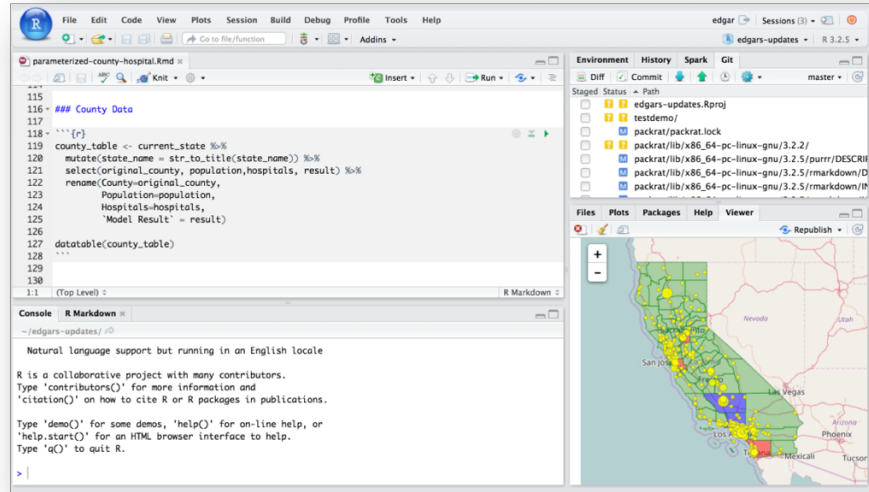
R File Edit Code View Plots Session Build Debug Profile Tools Help

edgar Sessions (3)

Go to file/function Addins

edgars-updates R 3.2.5

parameterized-county-hospital.Rmd ×

Knit Insert Run

115
116 ### County Data
117
118 ```{r}
119 county_table <- current_state %>%
120 mutate(state_name = str_to_title(state_name)) %>%
121 select(original_county, population,hospitals, result) %>%
122 rename(County=original_county,
123 Population=population,
124 Hospitals=hospitals,
125 `Model Result` = result)
126
127 datatable(county_table)
128 ```
129
130

1:1 (Top Level) R Markdown

Console R Markdown ×

~/edgars-updates/

Natural language support but running in an English locale

R is a collaborative project with many contributors.
Type 'contributors()' for more information and
'citation()' on how to cite R or R packages in publications.

Type 'demo()' for some demos, 'help()' for on-line help, or
'help.start()' for an HTML browser interface to help.
Type 'q()' to quit R.

>

Environment History Spark Git

Diff Commit master

Staged Status Path

edgars-updates.Rproj
testdemo/
packrat/packrat.lock
packrat/lib/x86_64-pc-linux-gnu/3.2.2/
packrat/lib/x86_64-pc-linux-gnu/3.2.5/purrr/DESCRIF
packrat/lib/x86_64-pc-linux-gnu/3.2.5/rmarkdown/D
packrat/lib/x86_64-pc-linux-gnu/3.2.5/rmarkdown/IN

Files Plots Packages Help Viewer

Republish

+
-

Nevada
San Jose
Las Vegas
Los
Phoenix
Mexicali
Tucson